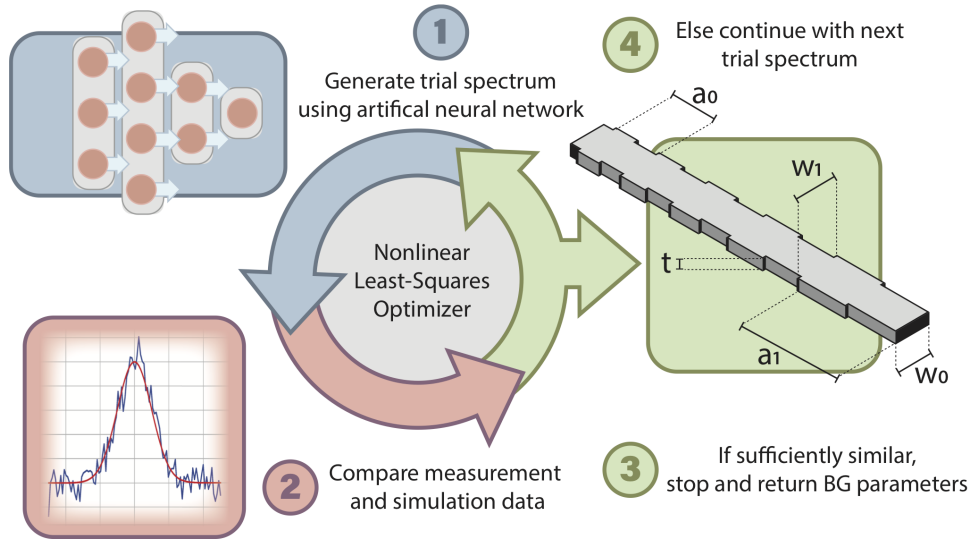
1

Generate trial spectrum using artifical neural network

4

Else continue with next trial spectrum

$a_0$

$w_1$

t

$a_1$

$w_0$

Nonlinear Least-Squares Optimizer

2

Compare measurement and simulation data

3

If sufficiently similar, stop and return BG parameters